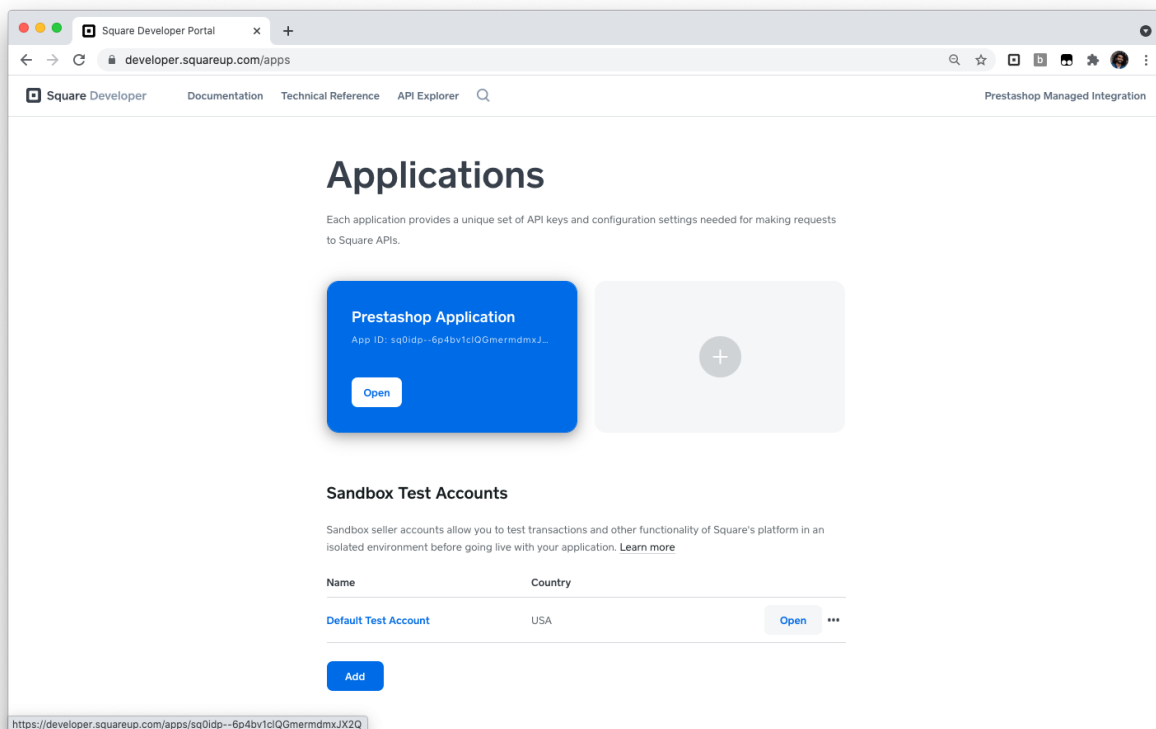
Square Developer Portal

developer.squareup.com/apps

Square Developer Documentation Technical Reference API Explorer Prestashop Managed Integration

Applications

Each application provides a unique set of API keys and configuration settings needed for making requests to Square APIs.

Prestashop Application

App ID: sq0idp--6p4bv1clQGmermdmxJ...

Open

+

Sandbox Test Accounts

Sandbox seller accounts allow you to test transactions and other functionality of Square's platform in an isolated environment before going live with your application. Learn more

| Name | Country | |
|---|---|---|
| Default Test Account | USA | Open ••• |

Add

https://developer.squareup.com/apps/sq0idp--6p4bv1clQGmermdmxJX2Q